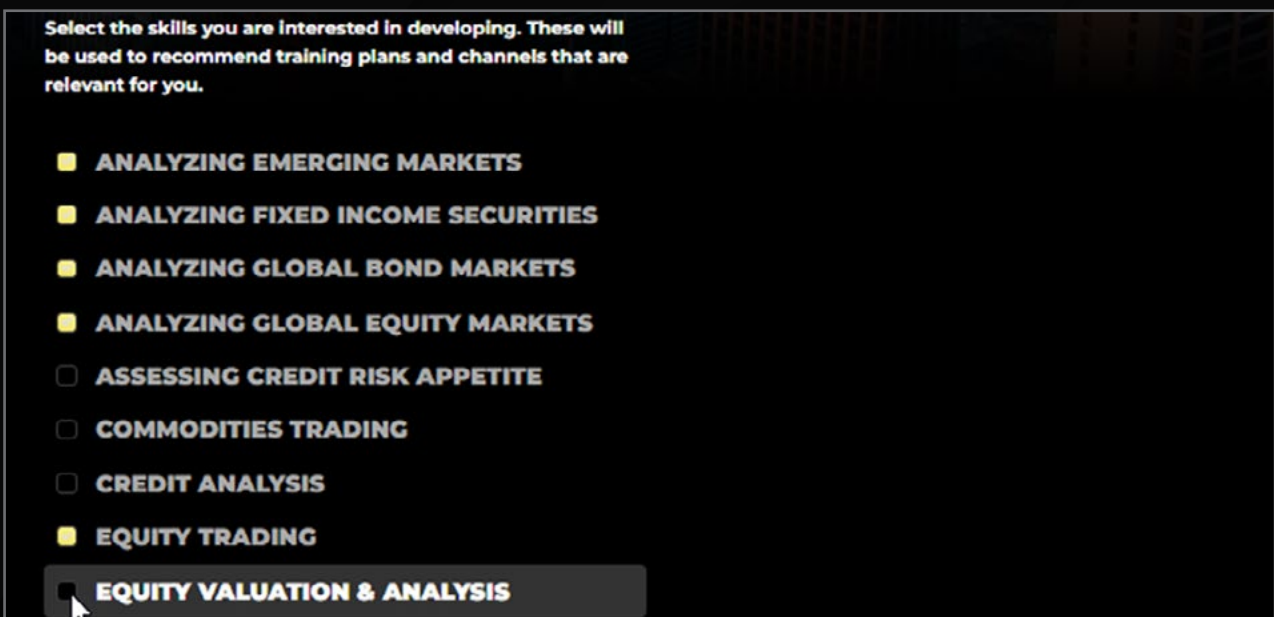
Select the skills you are interested in developing. These will be used to recommend training plans and channels that are relevant for you.

ANALYZING EMERGING MARKETS
ANALYZING FIXED INCOME SECURITIES
ANALYZING GLOBAL BOND MARKETS
ANALYZING GLOBAL EQUITY MARKETS
ASSESSING CREDIT RISK APPETITE
COMMODITIES TRADING
CREDIT ANALYSIS
EQUITY TRADING
EQUITY VALUATION & ANALYSIS